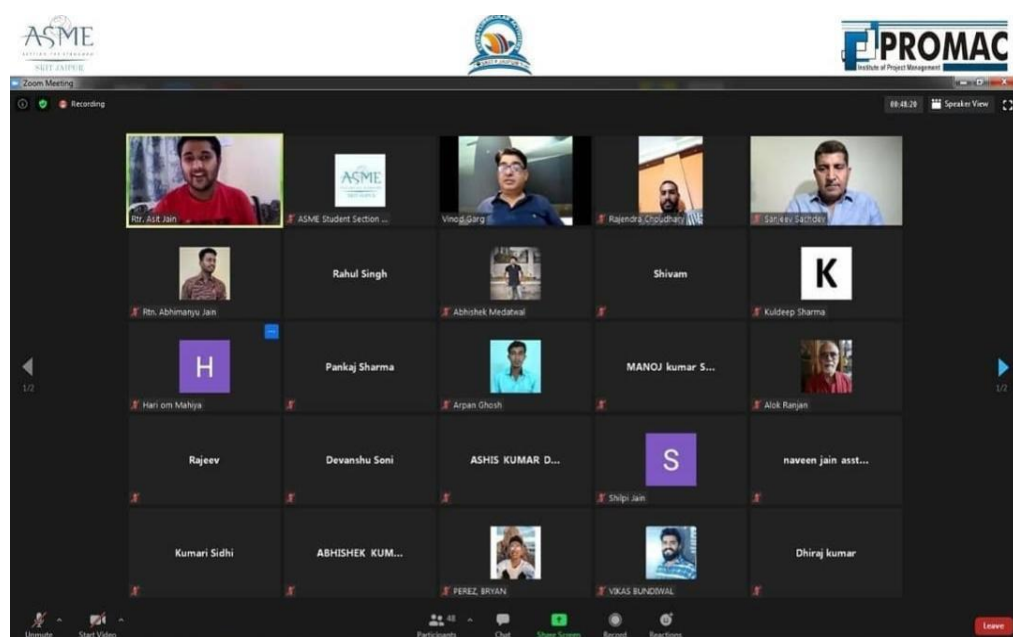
ASME
SETTING THE STANDARD
SKIT JAIPUR

PROMAC
Institute of Project Management

Zoom Meeting

Recording

00:48:20 Speaker View

Rtr. Asit Jain

ASME
ASME Student Section ...

Vinod Garg

Rajendra Choudhary

Sanjeev Sachdev

Rtn. Abhimanyu Jain

Rahul Singh

Abhishek Medatwal

Shivam

K
Kuldeep Sharma

H
Hari om Mahiya

Pankaj Sharma

Arpan Ghosh

MANOJ kumar S...

Alok Ranjan

Rajeev

Devanshu Soni

ASHIS KUMAR D...

S
Shilpi Jain

naveen jain asst...

Kumari Sidhi

ABHISHEK KUM...

PEREZ, BRYAN

VIKAS BUNDIWAL

Dhiraj kumar

1/2

1/2

Unmute

Start Video

48

Participants

Chat

Share Screen

Record

Reactions

Leave